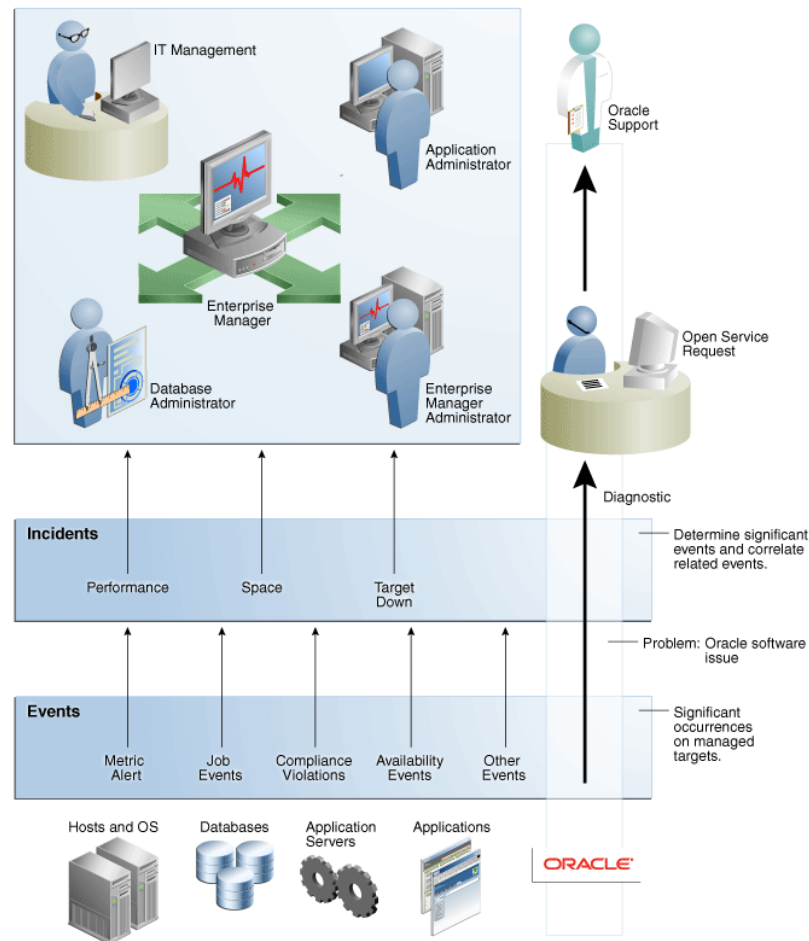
IT Management

Application Administrator

Enterprise Manager

Database Administrator

Enterprise Manager Administrator

Oracle Support

Open Service Request

Diagnostic

Incidents

Performance

Space

Target Down

Determine significant events and correlate related events.

Problem: Oracle software issue

Events

Metric Alert

Job Events

Compliance Violations

Availability Events

Other Events

Significant occurrences on managed targets.

Hosts and OS

Databases

Application Servers

Applications

ORACLE